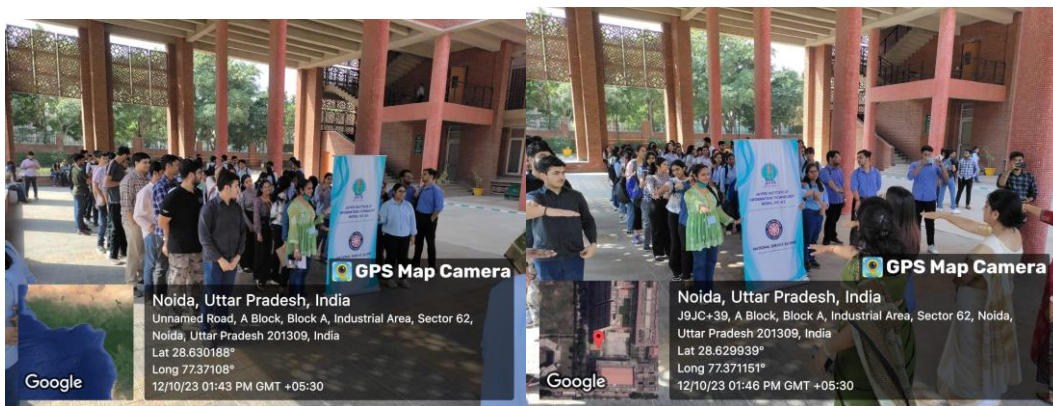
GPS Map Camera

Noida, Uttar Pradesh, India

Unnamed Road, A Block, Block A, Industrial Area, Sector 62, Noida, Uttar Pradesh 201309, India

Lat 28.630188°

Long 77.37108°

12/10/23 01:43 PM GMT +05:30

Google

GPS Map Camera

Noida, Uttar Pradesh, India

J9JC+39, A Block, Block A, Industrial Area, Sector 62, Noida, Uttar Pradesh 201309, India

Lat 28.629939°

Long 77.371151°

12/10/23 01:46 PM GMT +05:30

Google